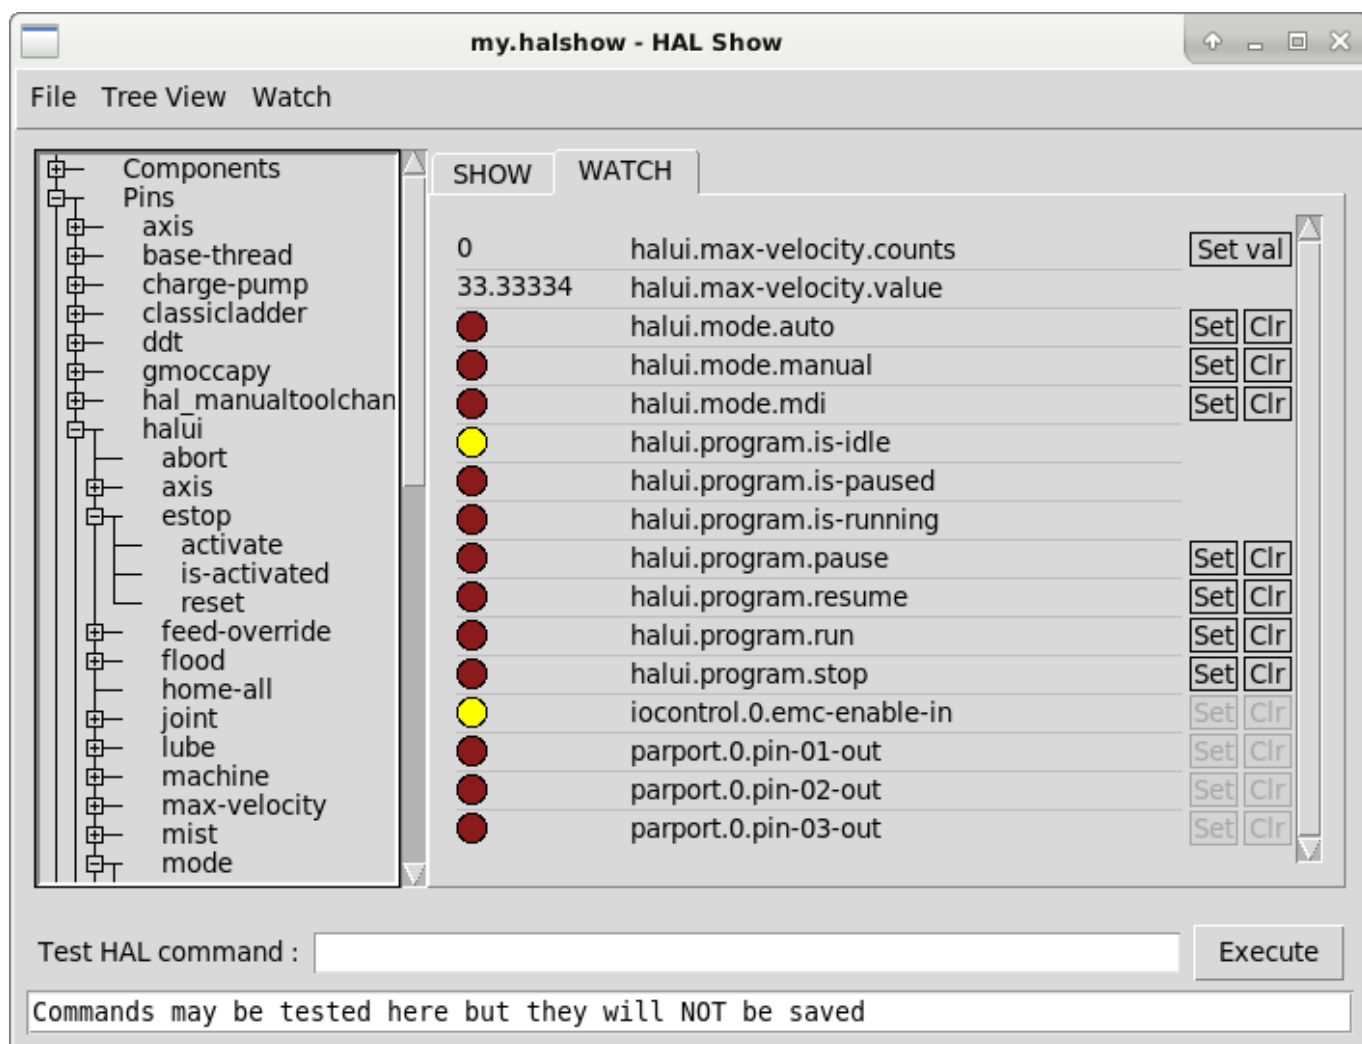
my.halshow - HAL Show

File Tree View Watch

Components
Pins
axis
base-thread
charge-pump
classicladder
ddt
gmoccapy
hal_manualtoolchan
halui
abort
axis
estop
activate
is-activated
reset
feed-override
flood
home-all
joint
lube
machine
max-velocity
mist
mode

SHOW WATCH

| | | |
|---|---|---|
| 0 | halui.max-velocity.counts | Set val |
| 33.33334 | halui.max-velocity.value | |
| | halui.mode.auto | Set Clr |
| | halui.mode.manual | Set Clr |
| | halui.mode.mdi | Set Clr |
| | halui.program.is-idle | |
| | halui.program.is-paused | |
| | halui.program.is-running | |
| | halui.program.pause | Set Clr |
| | halui.program.resume | Set Clr |
| | halui.program.run | Set Clr |
| | halui.program.stop | Set Clr |
| | iocontrol.0.emc-enable-in | Set Clr |
| | parport.0.pin-01-out | Set Clr |
| | parport.0.pin-02-out | Set Clr |
| | parport.0.pin-03-out | Set Clr |

Test HAL command : Execute

Commands may be tested here but they will NOT be saved